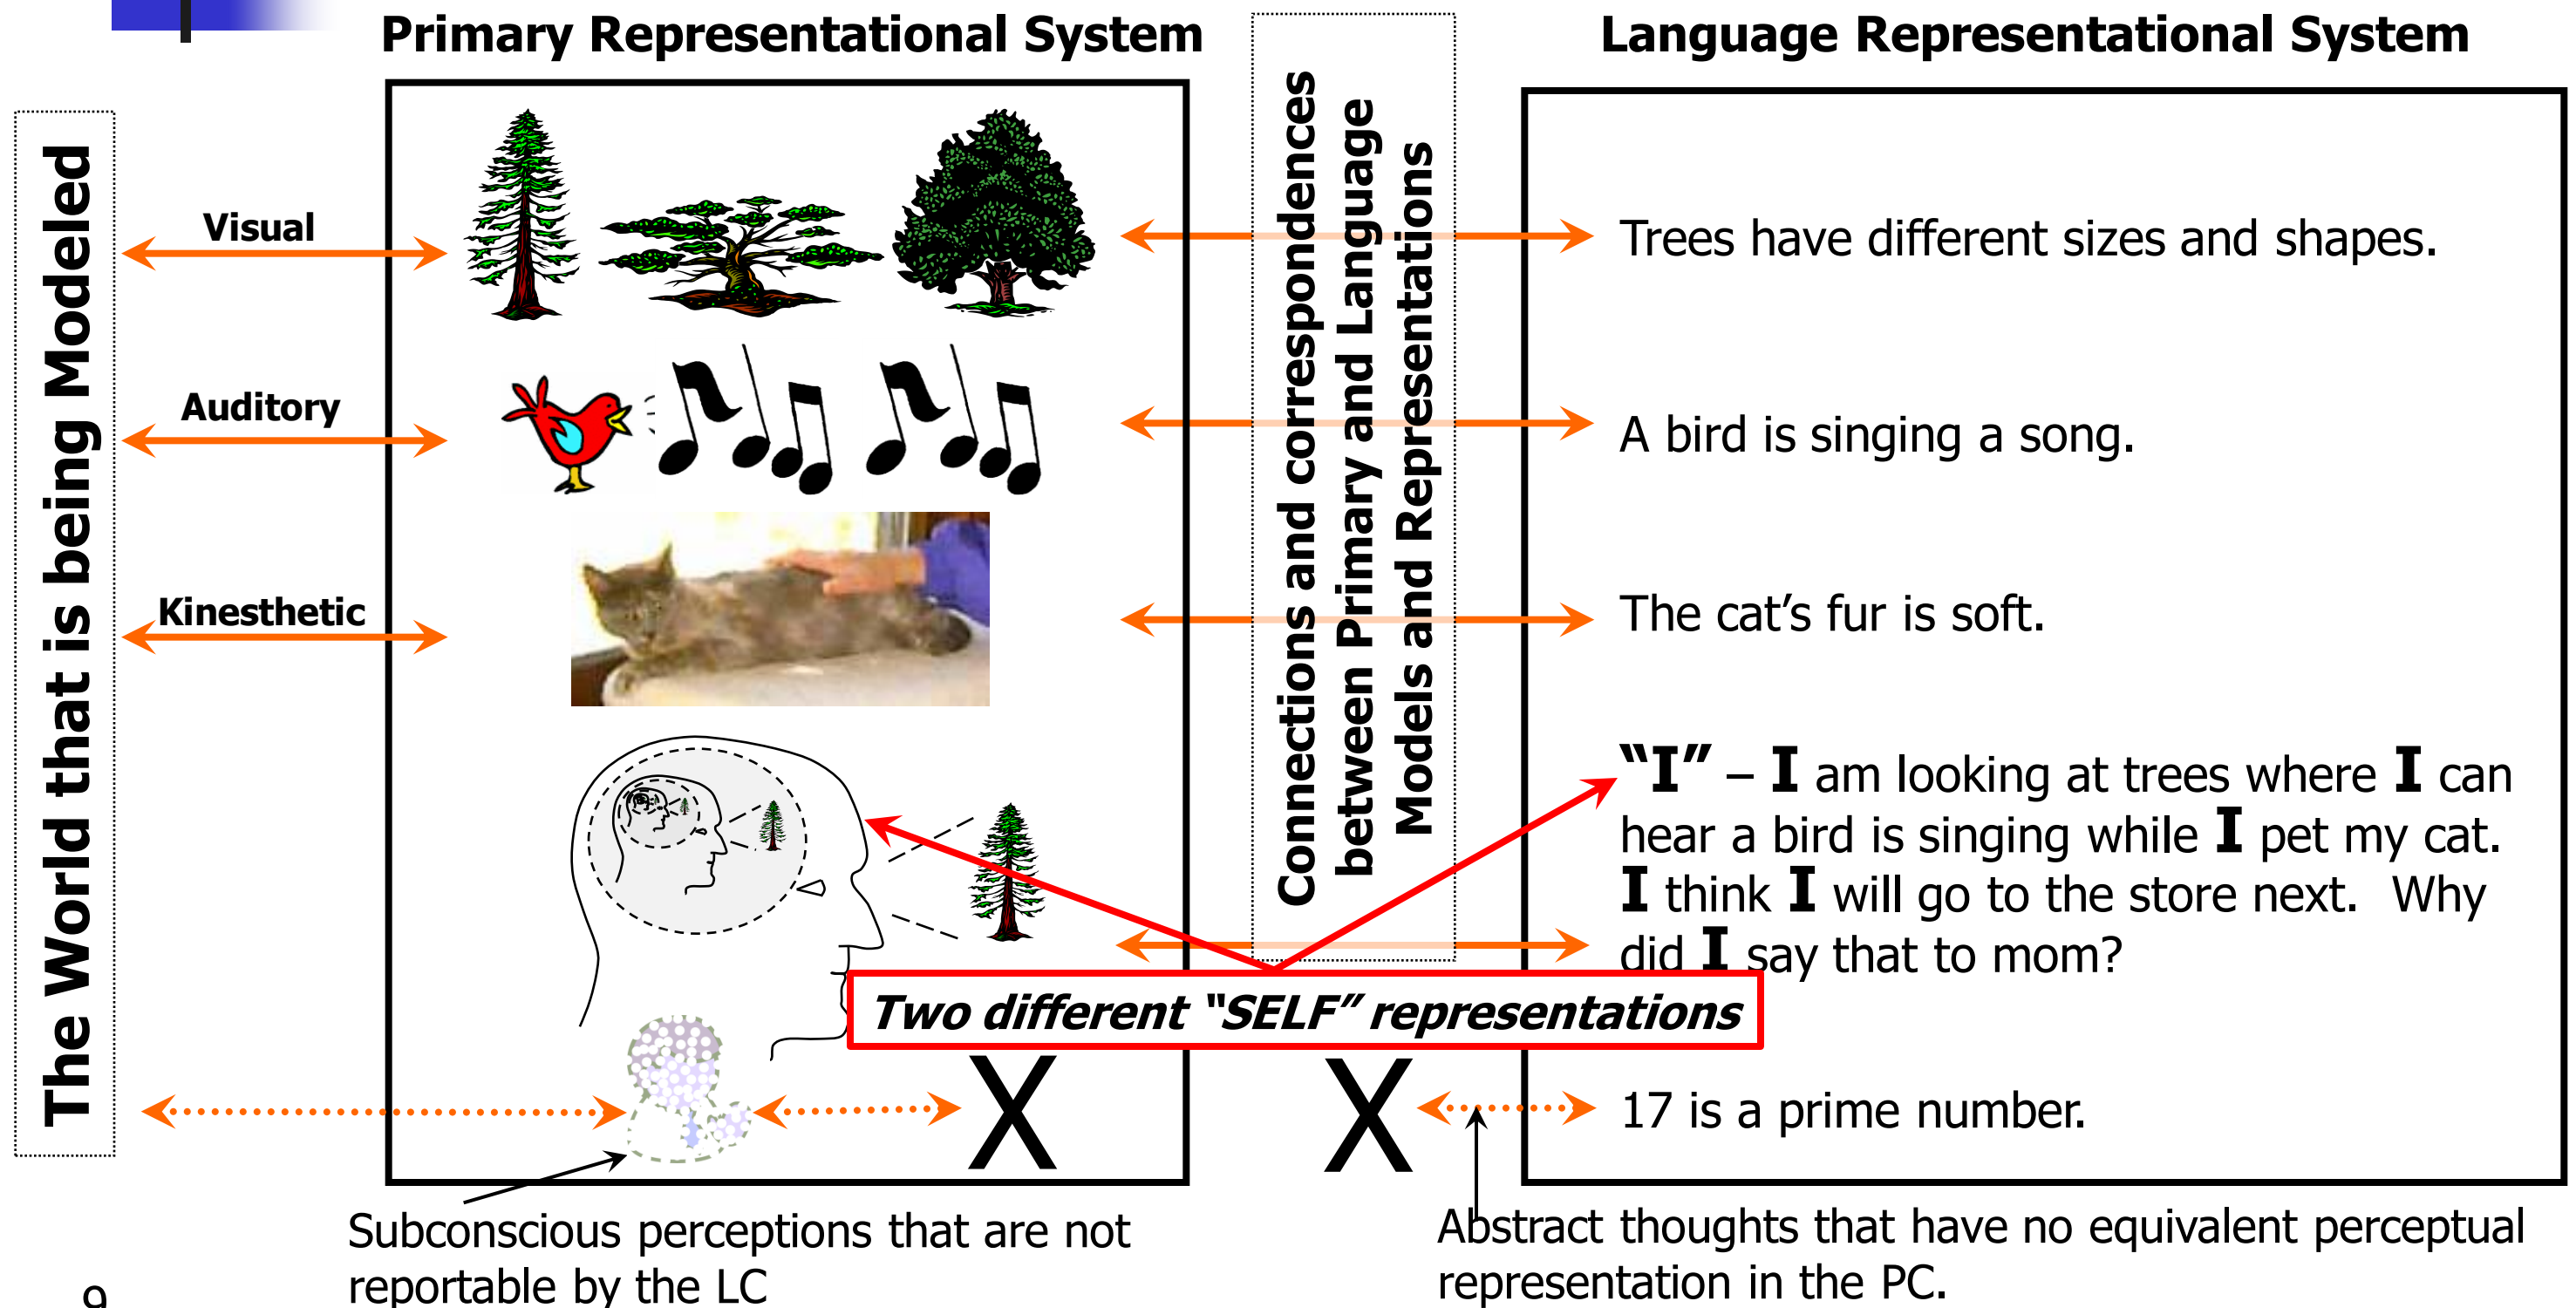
The World that is being Modeled

Primary Representational System

Connections and correspondences between Primary and Language Models and Representations

Language Representational System

Visual

Auditory

Kinesthetic

Trees have different sizes and shapes.

A bird is singing a song.

The cat’s fur is soft.

“I” – I am looking at trees where I can hear a bird is singing while I pet my cat. I think I will go to the store next. Why did I say that to mom?

Two different “SELF” representations

X

X

17 is a prime number.

Subconscious perceptions that are not reportable by the LC

Abstract thoughts that have no equivalent perceptual representation in the PC.

9